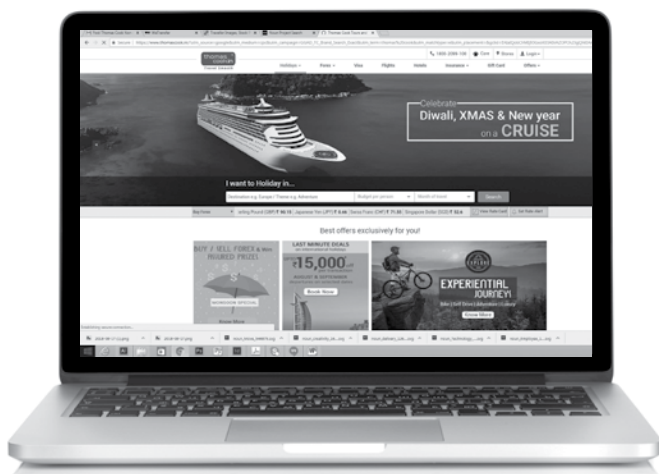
thomas cook

Holidays Forex Visa Flights Hotels Insurance Gift Card Offers

1800-2099-100 Store Login

Celebrate Diwali, XMAS & New year on a CRUISE

I want to Holiday in...

Destination e.g. Europe / Theme e.g. Adventure

Budget per person

Month of travel

Search

Buy Forex

sterling Pound (GBP) ₹ 90.15 | Japanese Yen (JPY) ₹ 0.66 | Swiss Franc (CHF) ₹ 71.85 | Singapore Dollar (SGD) ₹ 52.6

View Rate Card

Set Rate Alert

Best offers exclusively for you!

BUY & SELL FOREX & Win ASSURED PRIZES

Know More

LAST MINUTE DEALS

₹15,000

Book Now

EXPERIENTIAL JOURNEY!

Know More